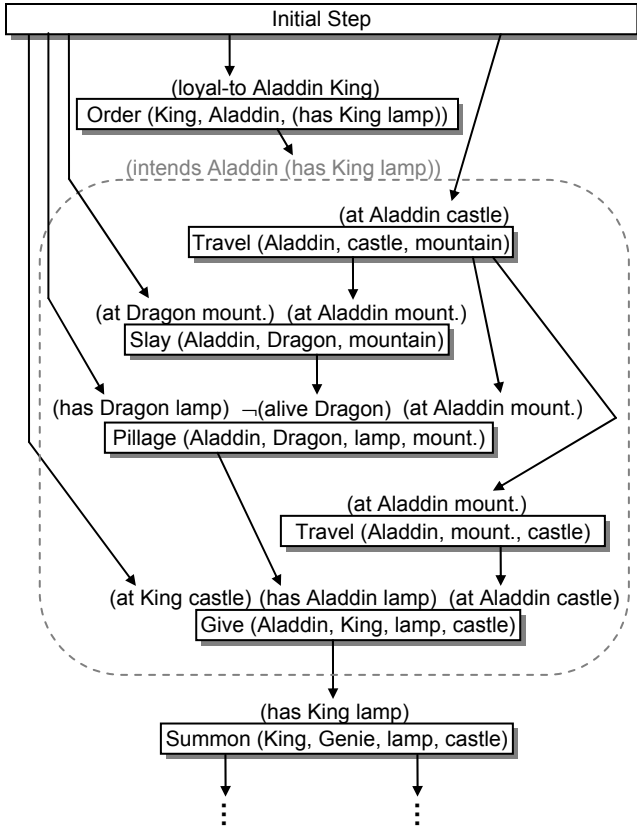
Initial Step

(loyal-to Aladdin King)
Order (King, Aladdin, (has King lamp))

(intends Aladdin (has King lamp))

(at Aladdin castle)
Travel (Aladdin, castle, mountain)

(at Dragon mount.) (at Aladdin mount.)
Slay (Aladdin, Dragon, mountain)

(has Dragon lamp) $\neg$(alive Dragon) (at Aladdin mount.)
Pillage (Aladdin, Dragon, lamp, mount.)

(at Aladdin mount.)
Travel (Aladdin, mount., castle)

(at King castle) (has Aladdin lamp) (at Aladdin castle)
Give (Aladdin, King, lamp, castle)

(has King lamp)
Summon (King, Genie, lamp, castle)

⋮ ⋮